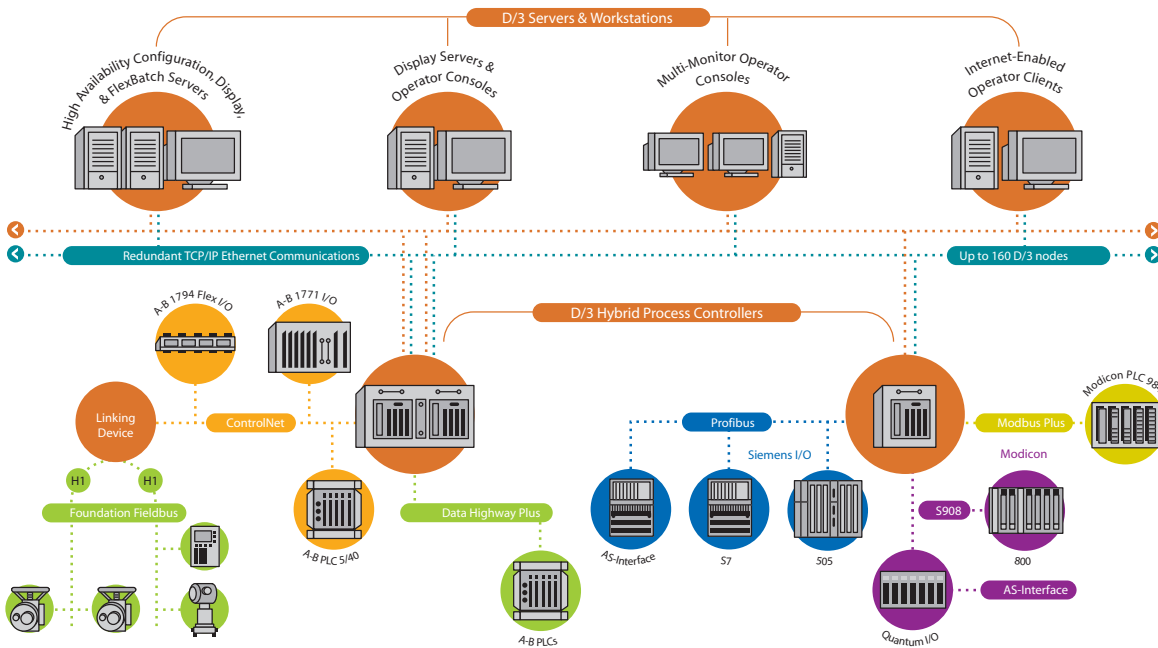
D/3 Servers & Workstations

High Availability Configuration, Display, & FlexBatch Servers

Display Servers & Operator Consoles

Multi-Monitor Operator Consoles

Internet-Enabled Operator Clients

Redundant TCP/IP Ethernet Communications

Up to 160 D/3 nodes

D/3 Hybrid Process Controllers

A-B 1794 Flex I/O

A-B 1771 I/O

Linking Device

ControlNet

H1

H1

Foundation Fieldbus

A-B PLC 5/40

Data Highway Plus

A-B PLCs

Profibus

Siemens I/O

AS-Interface

S7

505

Modbus Plus

Modicon PLC 98

Modicon

S908

800

AS-Interface

Quantum I/O